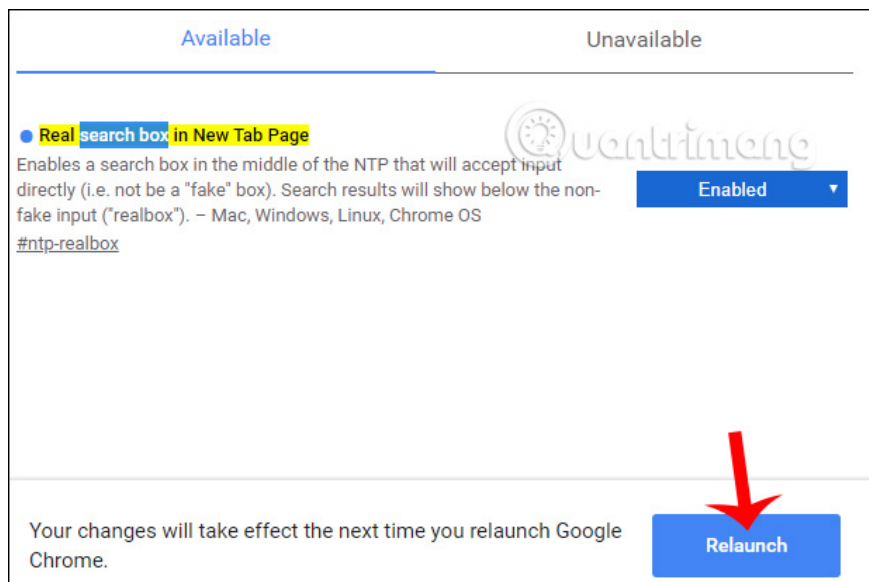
Available

Unavailable

Real search box in New Tab Page

Enables a search box in the middle of the NTP that will accept input directly (i.e. not be a "fake" box). Search results will show below the non-fake input ("realbox"). – Mac, Windows, Linux, Chrome OS

#ntp-realbox

Enabled

Quantrimang

Your changes will take effect the next time you relaunch Google Chrome.

Relaunch